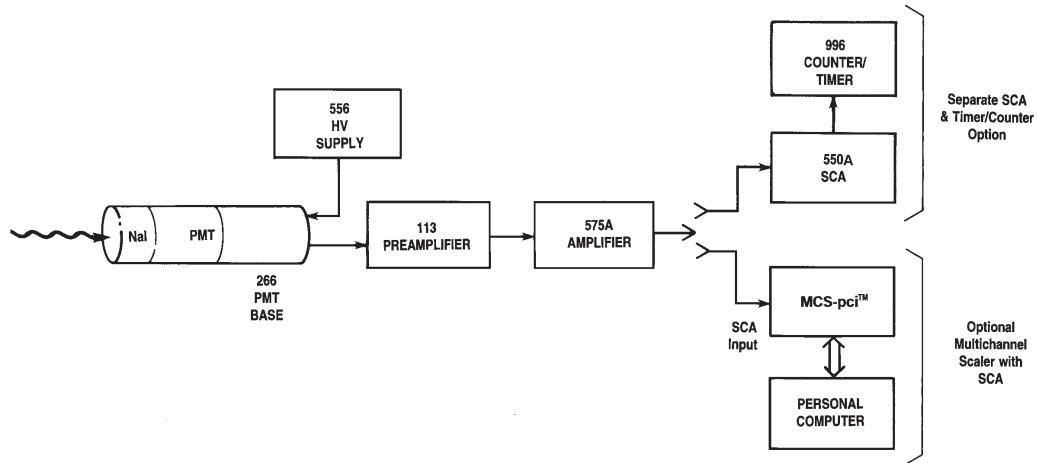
996
COUNTER/
TIMER

Separate SCA
& Timer/Counter
Option

556
HV
SUPPLY

550A
SCA

NaI

PMT

113
PREAMPLIFIER

575A
AMPLIFIER

266
PMT
BASE

MCS-pci™

SCA
Input

Optional
Multichannel
Scaler with
SCA

PERSONAL
COMPUTER